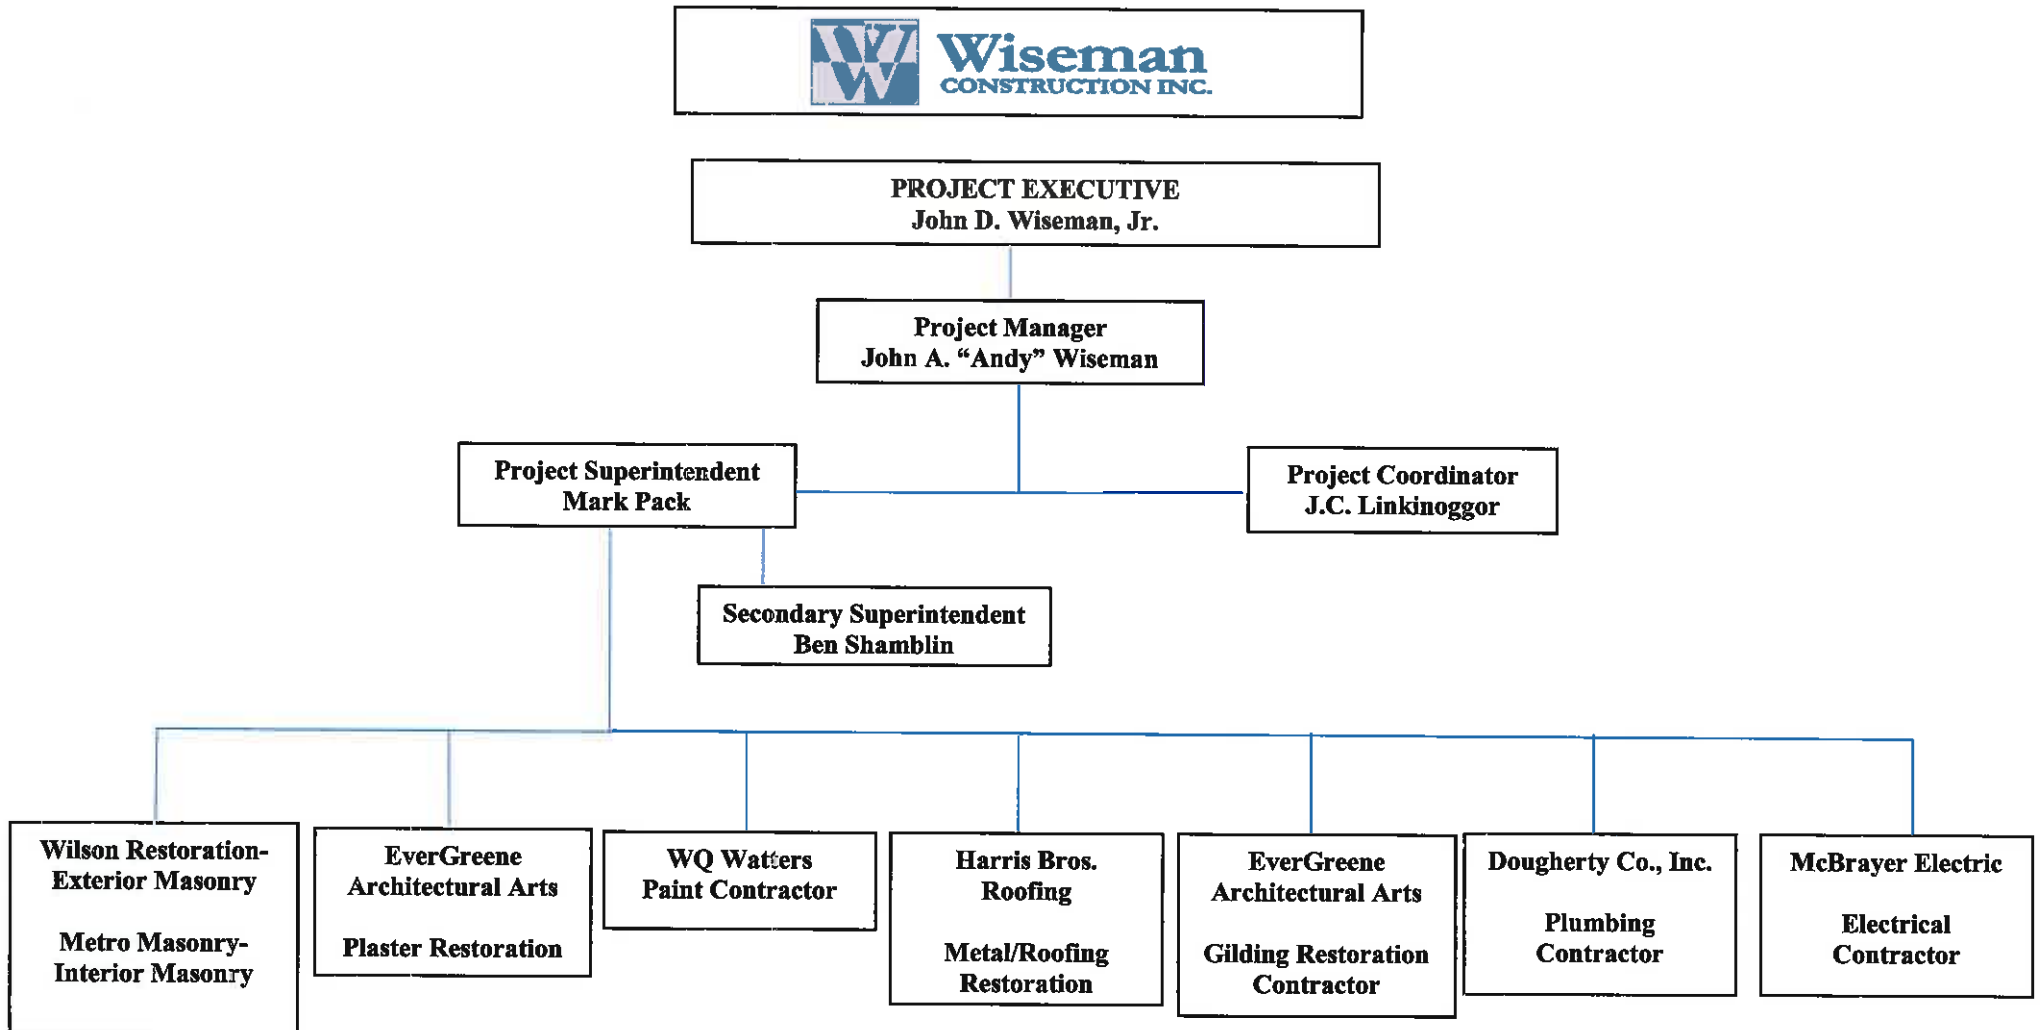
W Wiseman CONSTRUCTION INC.

PROJECT EXECUTIVE
John D. Wiseman, Jr.

Project Manager
John A. “Andy” Wiseman

Project Superintendent
Mark Pack

Project Coordinator
J.C. Linkinoggor

Secondary Superintendent
Ben Shamblin

Wilson Restoration-Exterior Masonry

Metro Masonry-Interior Masonry

EverGreene Architectural Arts

Plaster Restoration

WQ Watters
Paint Contractor

Harris Bros. Roofing

Metal/Roofing Restoration

EverGreene Architectural Arts

Gilding Restoration Contractor

Dougherty Co., Inc.

Plumbing Contractor

McBrayer Electric

Electrical Contractor